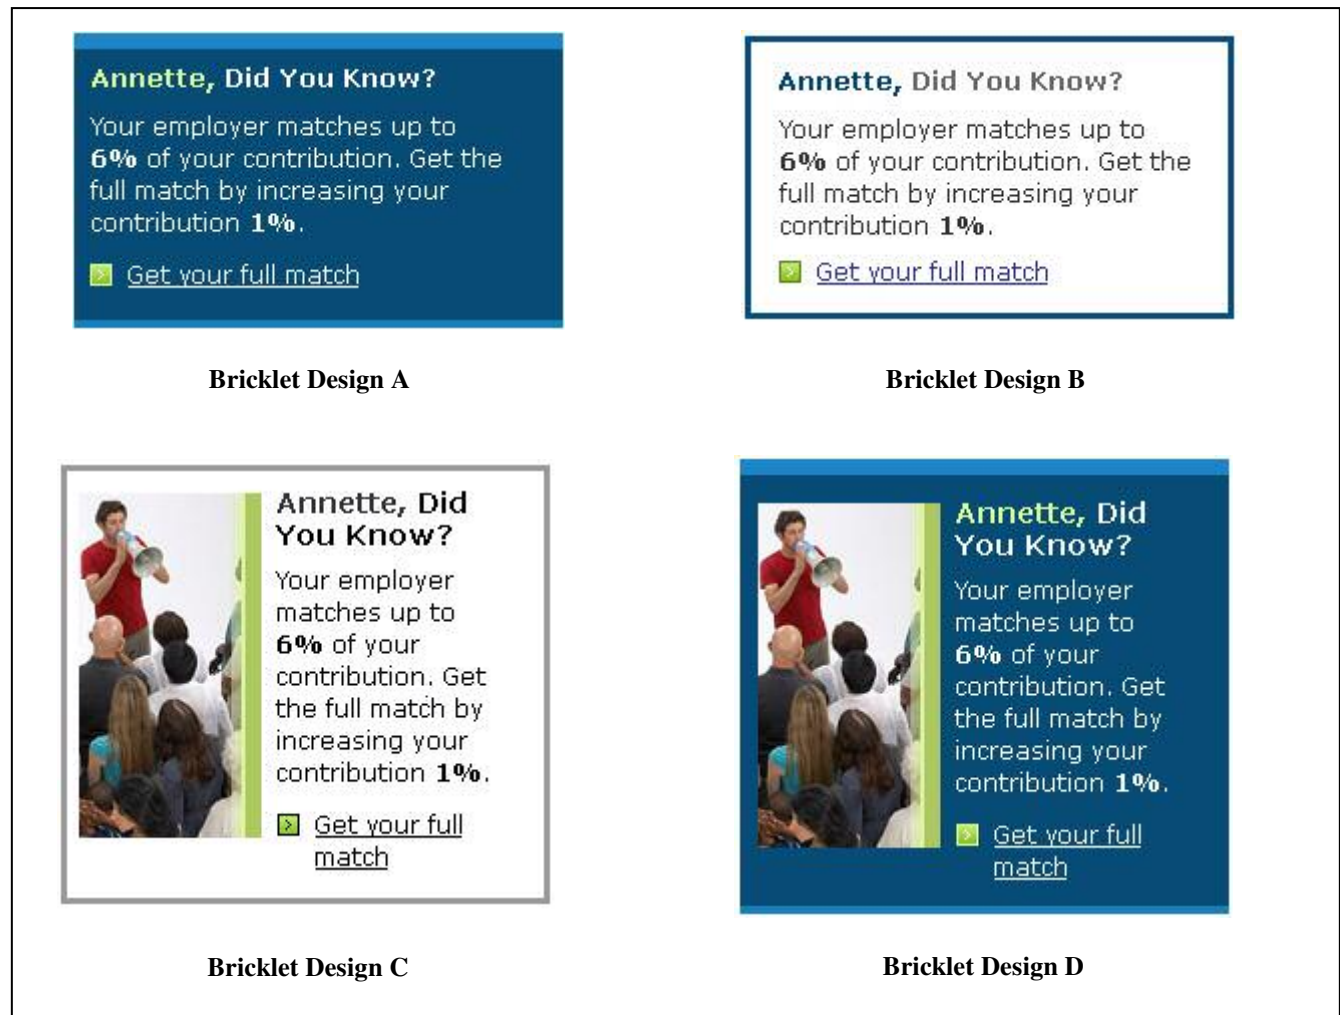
Annette, Did You Know?

Your employer matches up to **6%** of your contribution. Get the full match by increasing your contribution **1%**.

Get your full match

Bricklet Design A

Annette, Did You Know?

Your employer matches up to **6%** of your contribution. Get the full match by increasing your contribution **1%**.

Get your full match

Bricklet Design B

Annette, Did You Know?

Your employer matches up to **6%** of your contribution. Get the full match by increasing your contribution **1%**.

Get your full match

Bricklet Design C

Annette, Did You Know?

Your employer matches up to **6%** of your contribution. Get the full match by increasing your contribution **1%**.

Get your full match

Bricklet Design D